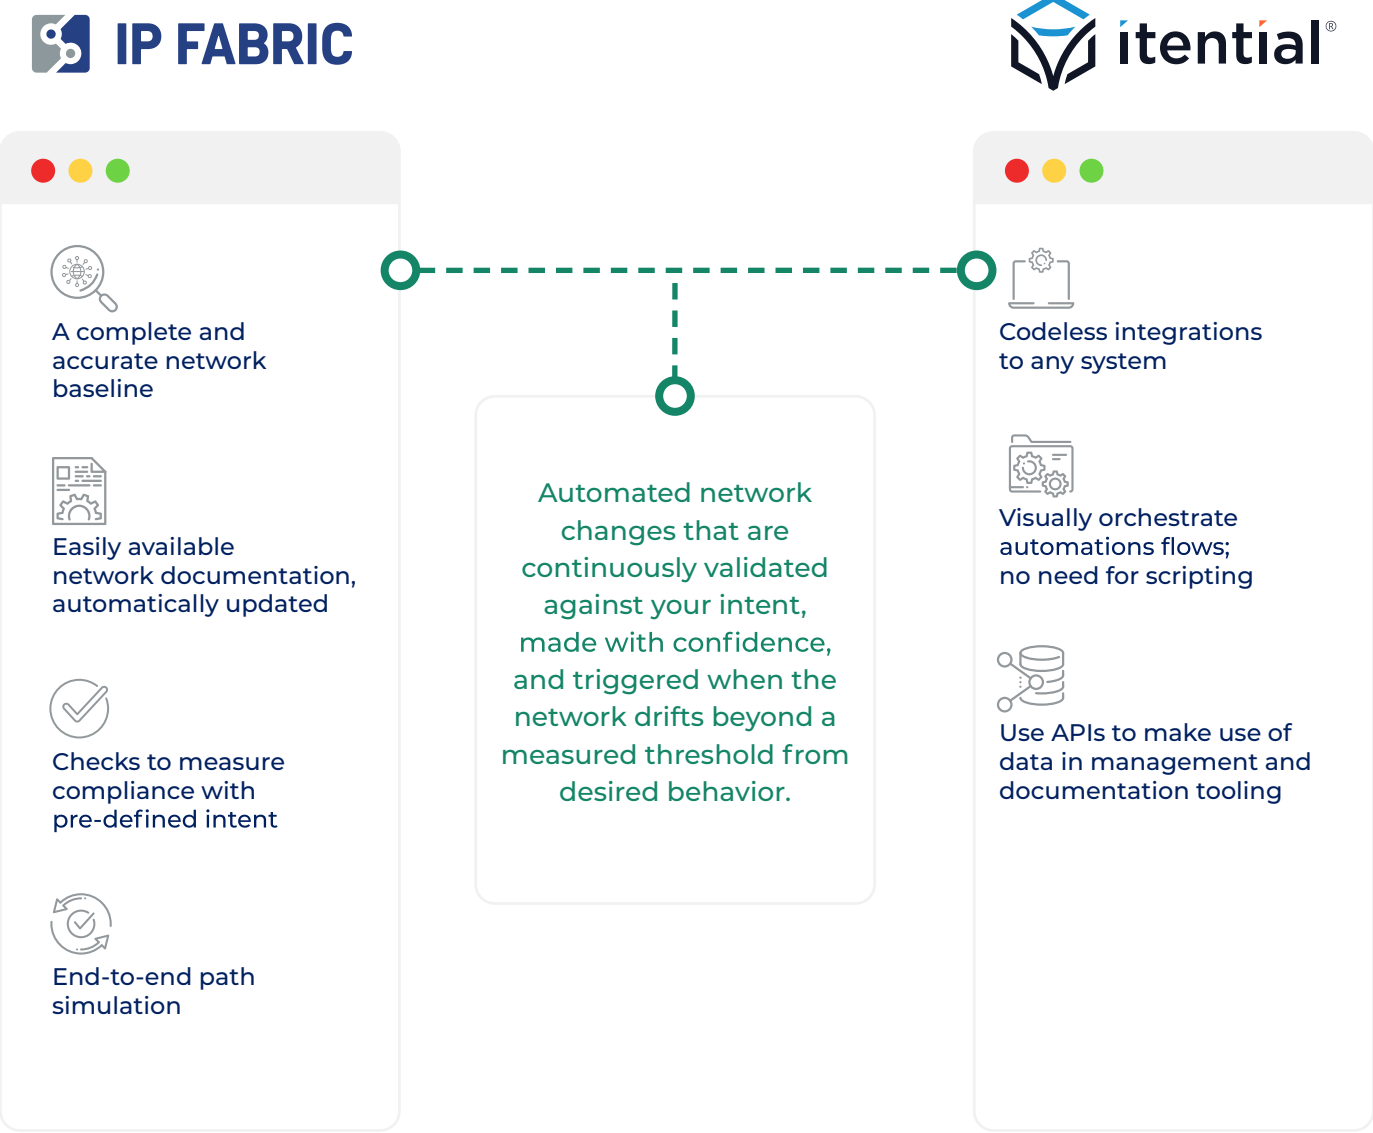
IP FABRIC

itential®

A complete and accurate network baseline

Easily available network documentation, automatically updated

Checks to measure compliance with pre-defined intent

End-to-end path simulation

Automated network changes that are continuously validated against your intent, made with confidence, and triggered when the network drifts beyond a measured threshold from desired behavior.

Codeless integrations to any system

Visually orchestrate automations flows; no need for scripting

Use APIs to make use of data in management and documentation tooling